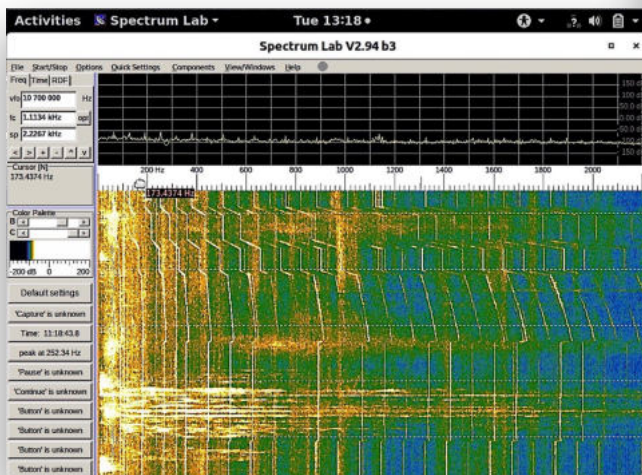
Activities Spectrum Lab Tue 13:18 •

Spectrum Lab V2.94 b3

File Start/Stop Options Quick Settings Components View/Windows Help

Freq Time RDF

vfo 10 700 000 Hz

fc 1.1134 kHz opt

sp 2.2267 kHz

Cursor [N]
173.4374 Hz

173.4374 Hz

200 Hz 400 600 800 1000 1200 1400 1600 1800 2000

150 d
100 d
50 d
0.0 d
-50 d
-100 d
-150 d

Color Palette
B
C
-200 dB 0 200

Default settings

'Capture' is unknown

Time: 13:18:43.8

peak at 252.34 Hz

'Pause' is unknown

'Continue' is unknown

'Button' is unknown

'Button' is unknown

'Button' is unknown

'Button' is unknown